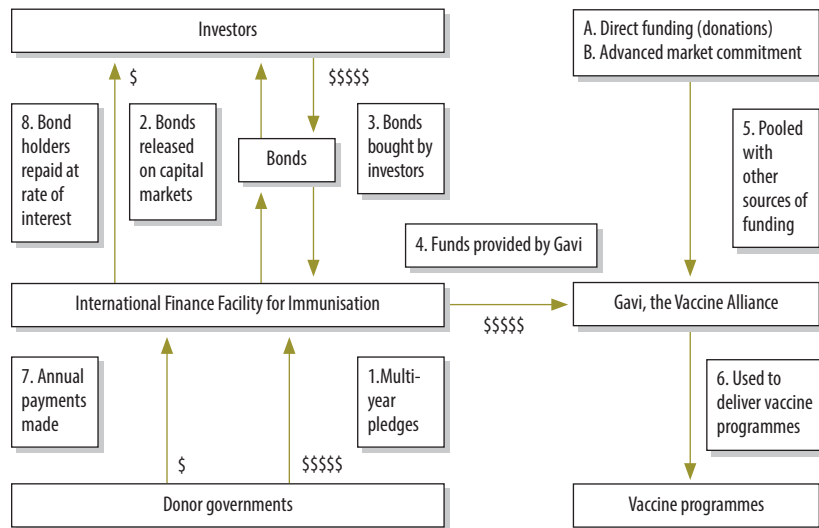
Investors

$

$$$$$

8. Bond holders repaid at rate of interest

2. Bonds released on capital markets

Bonds

3. Bonds bought by investors

A. Direct funding (donations)
B. Advanced market commitment

5. Pooled with other sources of funding

4. Funds provided by Gavi

International Finance Facility for Immunisation

$$$$$

Gavi, the Vaccine Alliance

7. Annual payments made

1.Multi-year pledges

6. Used to deliver vaccine programmes

$

$$$$$

Donor governments

Vaccine programmes